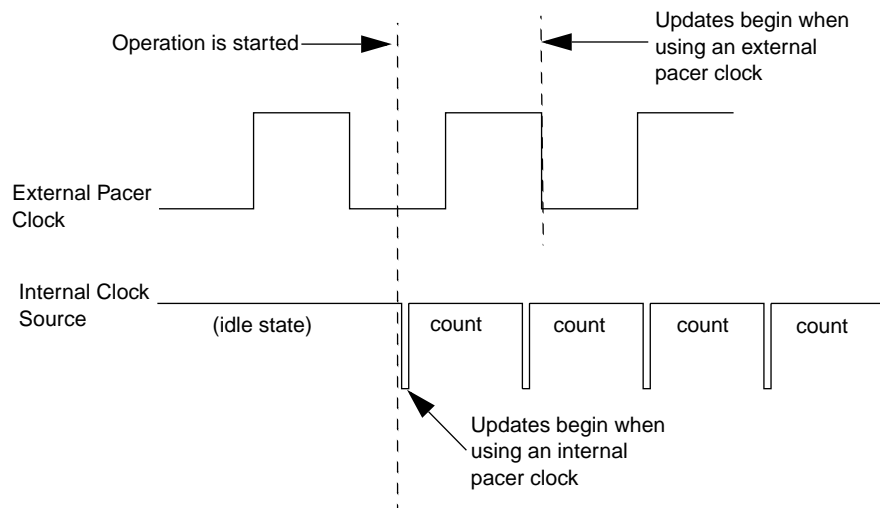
Operation is started

Updates begin when using an external pacer clock

External Pacer Clock

Internal Clock Source

(idle state)

count

count

count

count

Updates begin when using an internal pacer clock